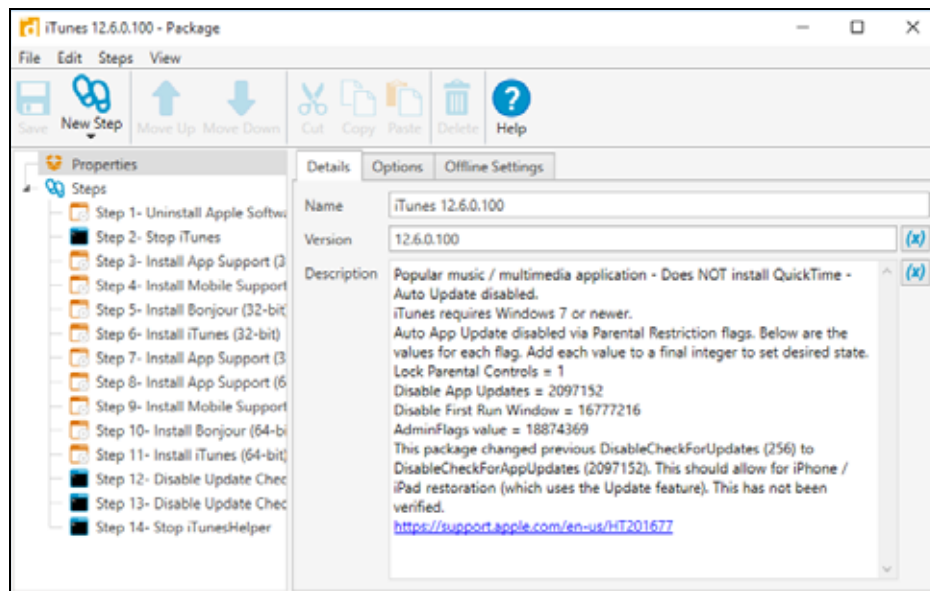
iTunes 12.6.0.100 - Package

File Edit Steps View

Save New Step Move Up Move Down Cut Copy Paste Delete Help

Properties
Steps
Step 1- Uninstall Apple Softw
Step 2- Stop iTunes
Step 3- Install App Support (3
Step 4- Install Mobile Support
Step 5- Install Bonjour (32-bit
Step 6- Install iTunes (32-bit)
Step 7- Install App Support (3
Step 8- Install App Support (6
Step 9- Install Mobile Support
Step 10- Install Bonjour (64-bi
Step 11- Install iTunes (64-bit
Step 12- Disable Update Chec
Step 13- Disable Update Chec
Step 14- Stop iTunesHelper

Details Options Offline Settings

Name iTunes 12.6.0.100

Version 12.6.0.100 (x)

Description (x)
Popular music / multimedia application - Does NOT install QuickTime - Auto Update disabled.
iTunes requires Windows 7 or newer.
Auto App Update disabled via Parental Restriction flags. Below are the values for each flag. Add each value to a final integer to set desired state.
Lock Parental Controls = 1
Disable App Updates = 2097152
Disable First Run Window = 16777216
AdminFlags value = 18874369
This package changed previous DisableCheckForUpdates (256) to DisableCheckForAppUpdates (2097152). This should allow for iPhone / iPad restoration (which uses the Update feature). This has not been verified.
https://support.apple.com/en-us/HT201677